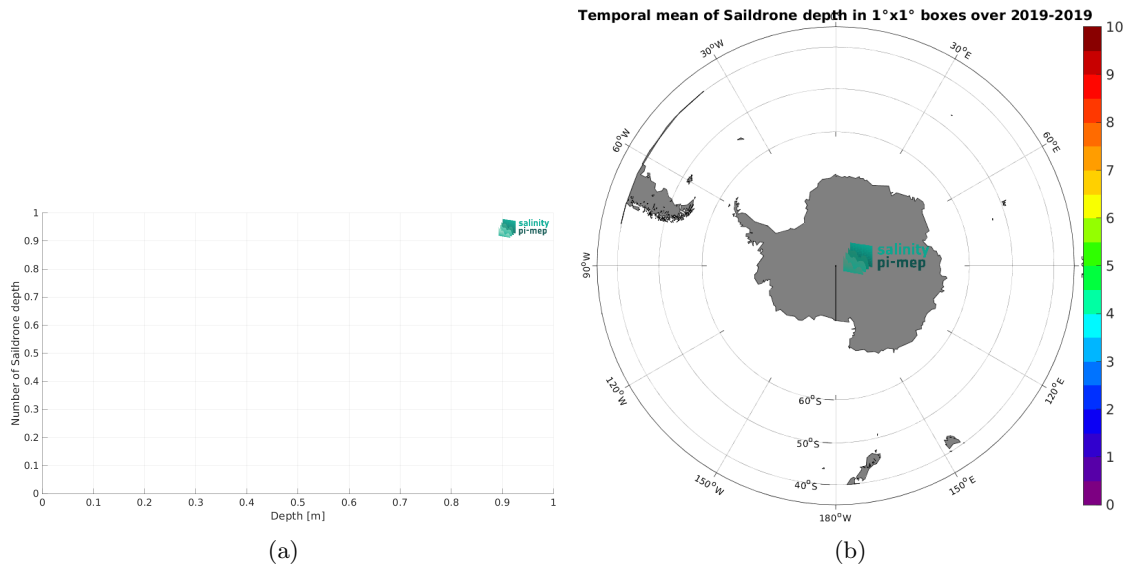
Temporal mean of Saildrone depth in 1°x1° boxes over 2019-2019

1
0.9
0.8
0.7
0.6
0.5
0.4
0.3
0.2
0.1
0

Number of Saildrone depth

salinity
pi-mep

0 0.1 0.2 0.3 0.4 0.5 0.6 0.7 0.8 0.9 1
Depth [m]

(a)

30°W
30°E
60°W
60°E
90°W
120°W
120°E
150°W
150°E
180°W
60°S
50°S
40°S

salinity
pi-mep

10
9
8
7
6
5
4
3
2
1
0

(b)